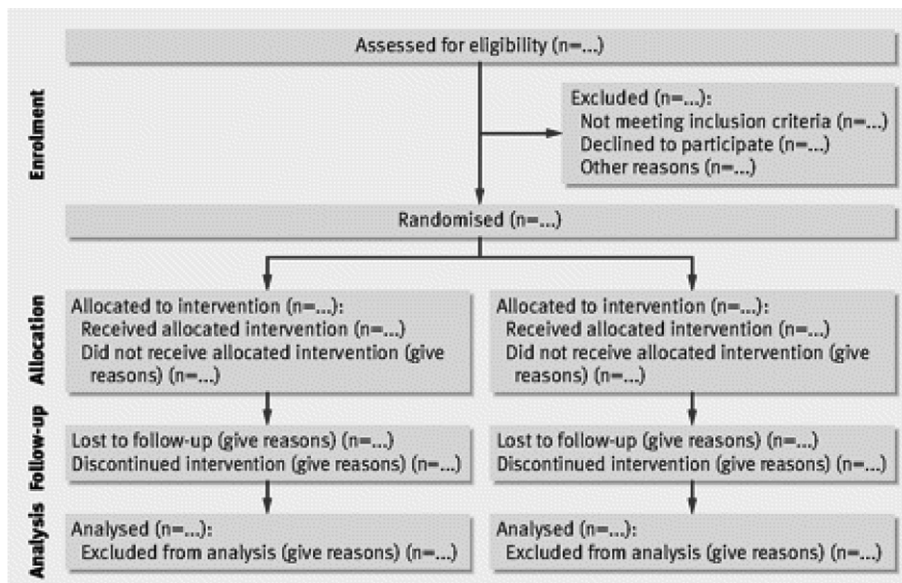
Enrolment

Assessed for eligibility (n=...)

Excluded (n=...):
Not meeting inclusion criteria (n=...)
Declined to participate (n=...)
Other reasons (n=...)

Randomised (n=...)

Allocation

Allocated to intervention (n=...):
Received allocated intervention (n=...)
Did not receive allocated intervention (give reasons) (n=...)

Allocated to intervention (n=...):
Received allocated intervention (n=...)
Did not receive allocated intervention (give reasons) (n=...)

Follow-up

Lost to follow-up (give reasons) (n=...)
Discontinued intervention (give reasons) (n=...)

Lost to follow-up (give reasons) (n=...)
Discontinued intervention (give reasons) (n=...)

Analysis

Analysed (n=...):
Excluded from analysis (give reasons) (n=...)

Analysed (n=...):
Excluded from analysis (give reasons) (n=...)